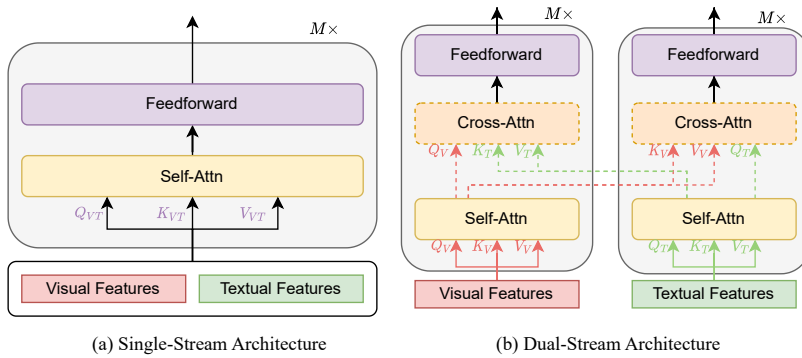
$M\times$

Feedforward

Self-Attn

$Q_{VT}$ $K_{VT}$ $V_{VT}$

Visual Features

Textual Features

(a) Single-Stream Architecture

$M\times$

Feedforward

Cross-Attn

$Q_V$ $K_T$ $V_T$

Self-Attn

$Q_V$ $K_V$ $V_V$

Visual Features

$M\times$

Feedforward

Cross-Attn

$K_V$ $V_V$ $Q_T$

Self-Attn

$Q_T$ $K_T$ $V_T$

Textual Features

(b) Dual-Stream Architecture